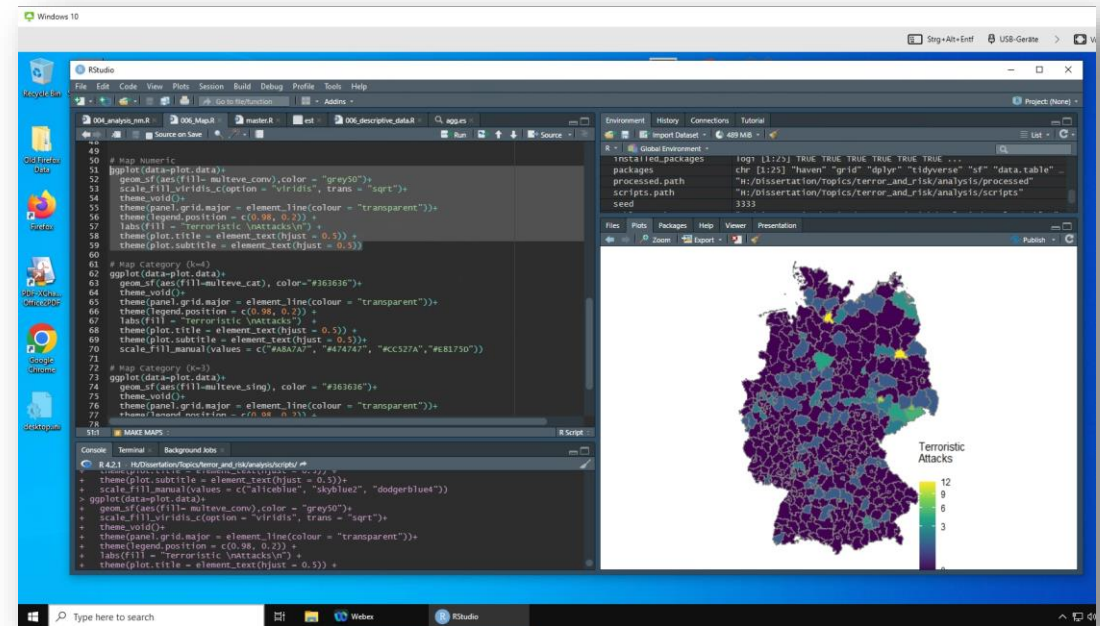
Windows 10

Strg+Alt+Entf USB-Geräte

Recycle Bin

Old Firefox Data

Firefox

PDF-XChange Office PDF

Google Chrome

desktop.ini

RStudio

File Edit Code View Plots Session Build Debug Profile Tools Help

Go to file/function Addins

Project: (None)

004_analysis_nm.R 006_Map.R master.R est 006_descriptive_data.R agg.es

Source on Save Run Source

48
49
50 # Map Numeric
51 ggplot(data=plot.data)+
52 geom_sf(aes(fill= multeve_conv),color = "grey50")+
53 scale_fill_viridis_c(option = "viridis", trans = "sqrt")+
54 theme_void()+
55 theme(panel.grid.major = element_line(colour = "transparent"))+
56 theme(legend.position = c(0.98, 0.2)) +
57 labs(fill = "Terroristic \nAttacks")+
58 theme(plot.title = element_text(hjust = 0.5)) +
59 theme(plot.subtitle = element_text(hjust = 0.5))
60
61 # Map Category (k=4)
62 ggplot(data=plot.data)+
63 geom_sf(aes(fill=multeve_cat), color="#363636")+
64 theme_void()+
65 theme(panel.grid.major = element_line(colour = "transparent"))+
66 theme(legend.position = c(0.98, 0.2)) +
67 labs(fill = "Terroristic \nAttacks") +
68 theme(plot.title = element_text(hjust = 0.5)) +
69 theme(plot.subtitle = element_text(hjust = 0.5))+
70 scale_fill_manual(values = c("#A8A7A7", "#474747", "#CC527A","#E8175D"))
71
72 # Map Category (k=3)
73 ggplot(data=plot.data)+
74 geom_sf(aes(fill=multeve_sing), color = "#363636")+
75 theme_void()+
76 theme(panel.grid.major = element_line(colour = "transparent"))+
77 theme(legend.position = c(0.98, 0.2)) +
78

51:1 MAKE MAPS R Script

Console Terminal Background Jobs

R 4.2.1 H:/Dissertation/Topics/terror_and_risk/analysis/scripts/
+ theme(plot.title = element_text(hjust = 0.5)) +
+ theme(plot.subtitle = element_text(hjust = 0.5))+
+ scale_fill_manual(values = c("aliceblue", "skyblue2", "dodgerblue4"))
> ggplot(data=plot.data)+
+ geom_sf(aes(fill= multeve_conv),color = "grey50")+
+ scale_fill_viridis_c(option = "viridis", trans = "sqrt")+
+ theme_void()+
+ theme(panel.grid.major = element_line(colour = "transparent"))+
+ theme(legend.position = c(0.98, 0.2)) +
+ labs(fill = "Terroristic \nAttacks\n") +
+ theme(plot.title = element_text(hjust = 0.5)) +

Environment History Connections Tutorial

Import Dataset 489 MiB List

R Global Environment

installed_packages logi [1:25] TRUE TRUE TRUE TRUE TRUE ...
packages chr [1:25] "haven" "grid" "dplyr" "tidyverse" "sf" "data.table" ...
processed.path "H:/Dissertation/Topics/terror_and_risk/analysis/processed"
scripts.path "H:/Dissertation/Topics/terror_and_risk/analysis/scripts"
seed 3333

Files Plots Packages Help Viewer Presentation

Zoom Export Publish

Terroristic Attacks
12
9
6
3

Type here to search

Webex

RStudio